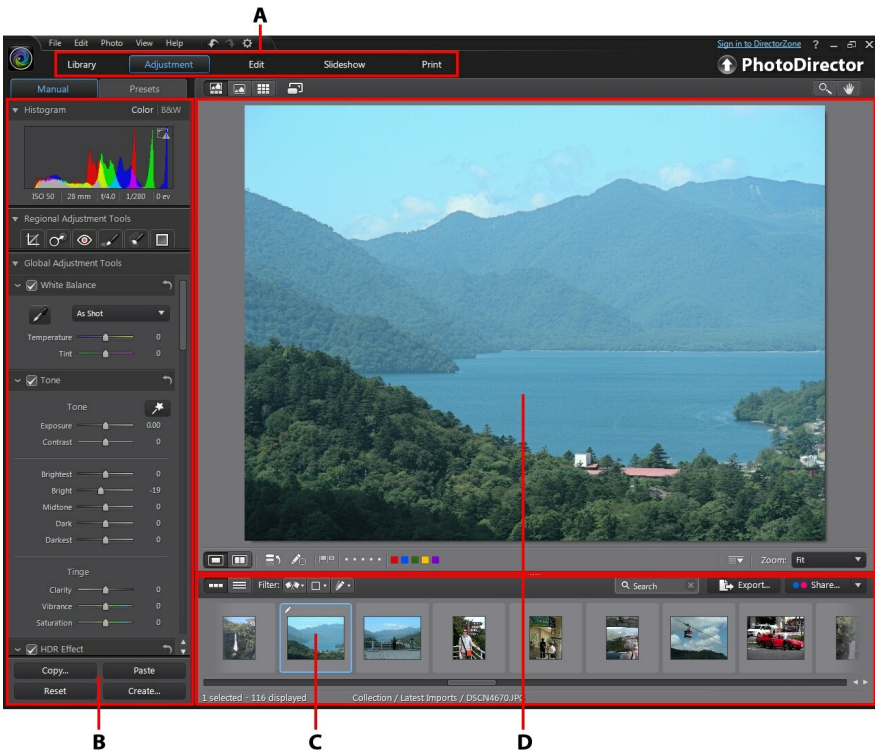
A

File Edit Photo View Help

Sign in to DirectorZone ?

Library Adjustment Edit Slideshow Print

PhotoDirector

Manual Presets

Histogram Color | B&W

ISO 50 | 28 mm | f/4.0 | 1/280 | 0 ev

Regional Adjustment Tools

Global Adjustment Tools

White Balance

As Shot

Temperature 0

Tint 0

Tone

Tone

Exposure 0.00

Contrast 0

Brightest 0

Bright -19

Midtone 0

Dark 0

Darkest 0

Tinge

Clarity 0

Vibrance 0

Saturation 0

HDR Effect

Copy... Paste

Reset Create...

Zoom: Fit

Filter:

Search

Export...

Share...

1 selected - 116 displayed Collection / Latest Imports / DSCN4670.JPG

B C D